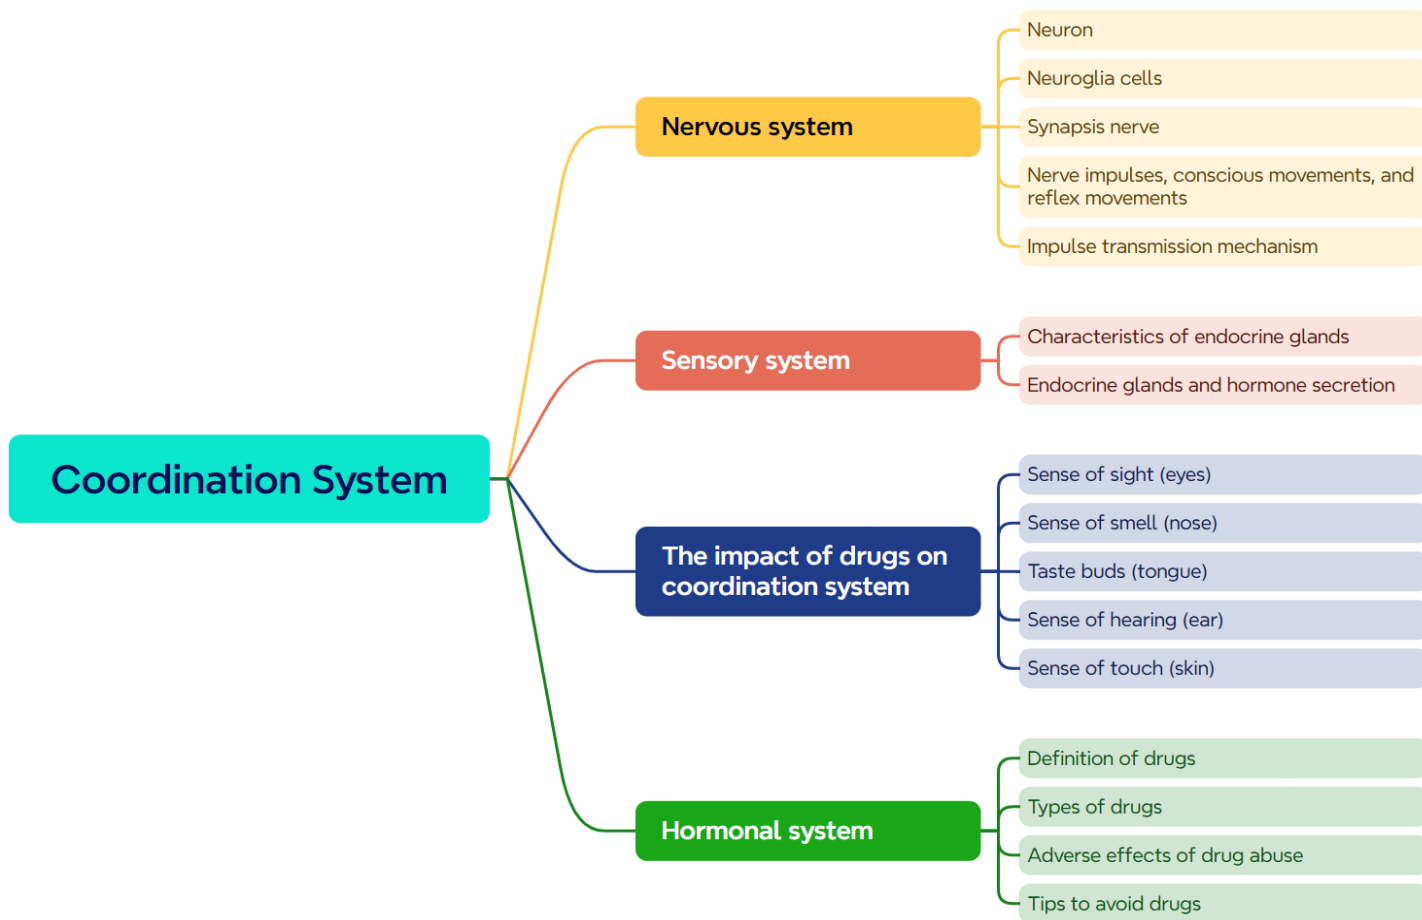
Coordination System

Nervous system

Neuron

Neuroglia cells

Synapsis nerve

Nerve impulses, conscious movements, and reflex movements

Impulse transmission mechanism

Sensory system

Characteristics of endocrine glands

Endocrine glands and hormone secretion

The impact of drugs on coordination system

Sense of sight (eyes)

Sense of smell (nose)

Taste buds (tongue)

Sense of hearing (ear)

Sense of touch (skin)

Hormonal system

Definition of drugs

Types of drugs

Adverse effects of drug abuse

Tips to avoid drugs